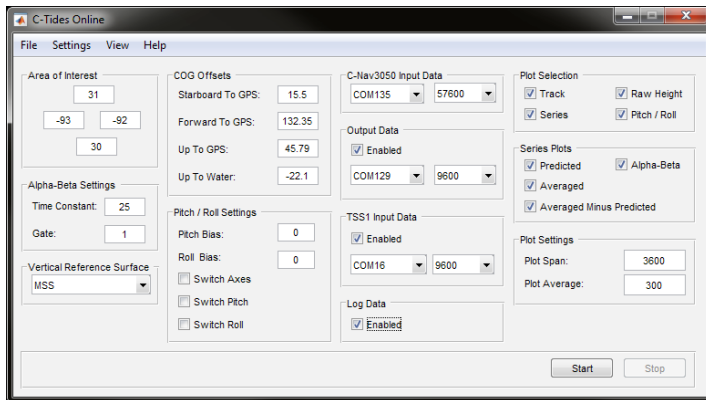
C-Tides Online

File Settings View Help

Area of Interest
31
-93 -92
30

Alpha-Beta Settings
Time Constant: 25
Gate: 1

Vertical Reference Surface
MSS

COG Offsets
Starboard To GPS: 15.5
Forward To GPS: 132.35
Up To GPS: 45.79
Up To Water: -22.1

Pitch / Roll Settings
Pitch Bias: 0
Roll Bias: 0
Switch Axes
Switch Pitch
Switch Roll

C-Nav3050 Input Data
COM135 57600

Output Data
Enabled
COM129 9600

TSS1 Input Data
Enabled
COM16 9600

Log Data
Enabled

Plot Selection
Track
Raw Height
Series
Pitch / Roll

Series Plots
Predicted
Alpha-Beta
Averaged
Averaged Minus Predicted

Plot Settings
Plot Span: 3600
Plot Average: 300

Start Stop